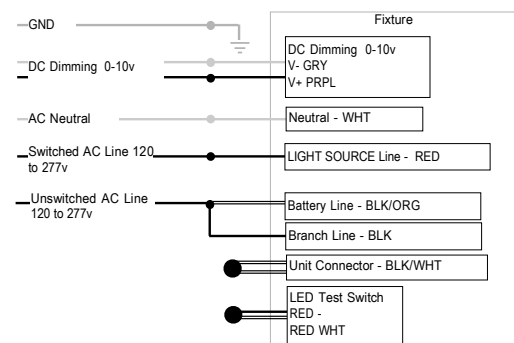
GND

DC Dimming 0-10v

AC Neutral

Switched AC Line 120 to 277v

Unswitched AC Line 120 to 277v

Fixture

DC Dimming 0-10v
V- GRY
V+ PRPL

Neutral - WHT

LIGHT SOURCE Line - RED

Battery Line - BLK/ORG

Branch Line - BLK

Unit Connector - BLK/WHT

LED Test Switch
RED -
RED WHT